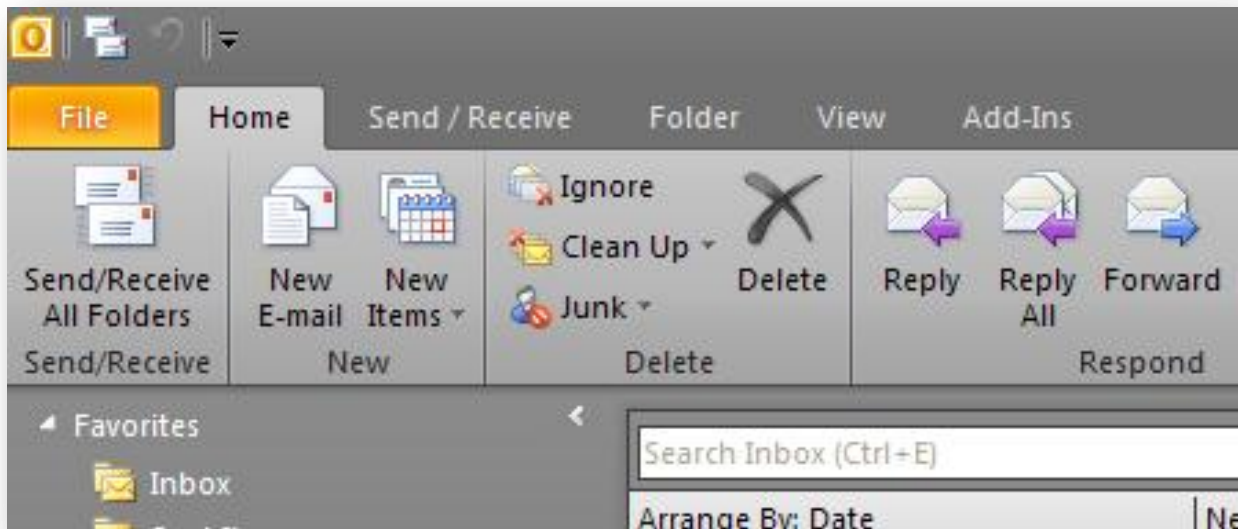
File
Home
Send / Receive
Folder
View
Add-Ins

Send/Receive All Folders
Send/Receive

New E-mail
New Items
New

Ignore
Clean Up
Junk
Delete
Delete

Reply
Reply All
Forward
Respond

Favorites
Inbox

Search Inbox (Ctrl+E)

Arrange By: Date
Ne